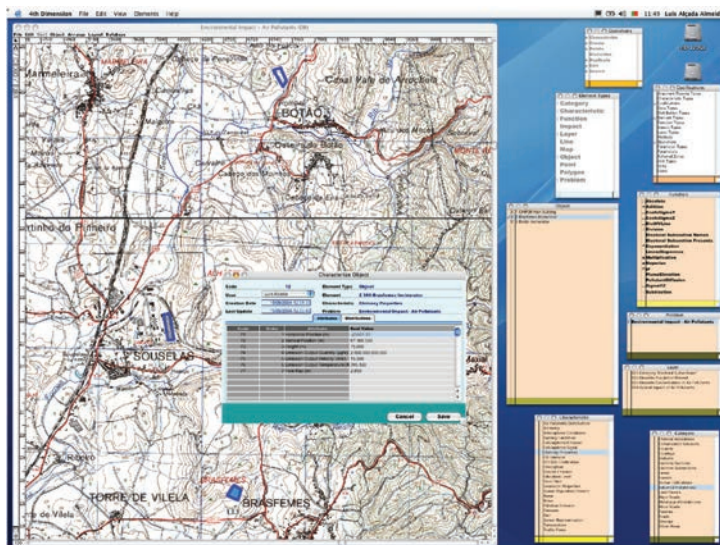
4th Dimension File Edit View Elements Help

11:45 Luís Alcada Almeida

Environmental Impact - Air Pollutants

Marmeleira

BOTÃO

Casal Pelo do Arrochela

rtinho do Pinheiro

SOUSELAS

TORRE DE VILELA

BRASFEMES

de Vilela

Element Types

Category
Characteristic
Function
Impact
Layer
Line
Map
Object
Point
Polygon
Problem

Characterize Object

Code
Element Type Object
User
Element
Creation Date
Characteristic
Last Update
Problem Environmental Impact - Air Pollutants

Cancel
Save

Problem

Environmental Impact - Air Pollutants